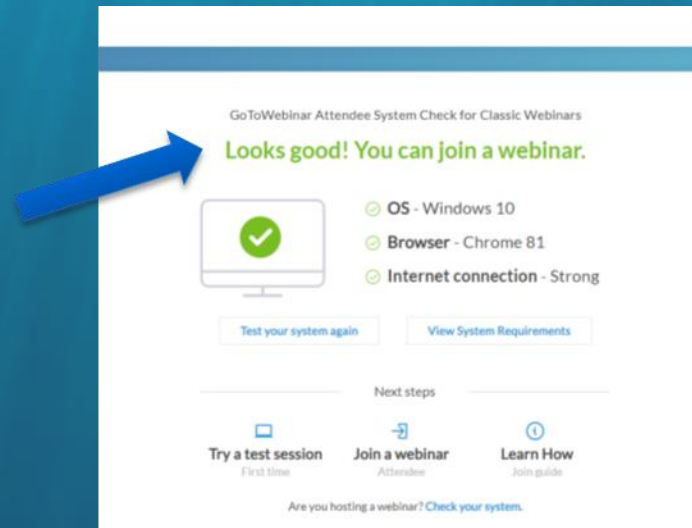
GoToWebinar Attendee System Check for Classic Webinars

Looks good! You can join a webinar.

OS - Windows 10

Browser - Chrome 81

Internet connection - Strong

Test your system again

View System Requirements

Next steps

Try a test session
First time

Join a webinar
Attendee

Learn How
Join guide

Are you hosting a webinar? Check your system.